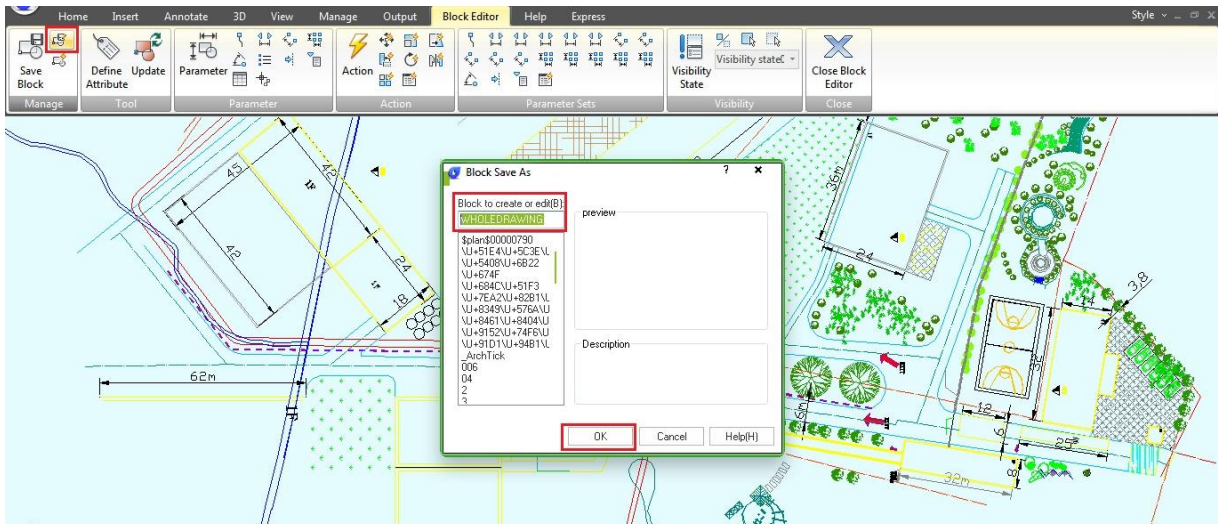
Home Insert Annotate 3D View Manage Output Block Editor Help Express

Style

Save Block
Manage

Define Attribute Update
Tool

Parameter
Parameter

Action
Action

Parameter Sets

Visibility State
Visibility states
Visibility

Close Block Editor
Close

Block Save As
?
×

Block to create or edit(B):
WHOLEDRAWING

$plan$00000790
\U+51E4\U+5C3E\L
\U+5408\U+6B22
\U+674F
\U+684C\U+51F3
\U+7EA2\U+82B1\L
\U+8349\U+576A\U
\U+8461\U+8404\U
\U+9152\U+74F6\U
\U+91D1\U+94B1\L
_ArchTick
006
04
2
3

preview

Description

OK
Cancel
Help(H)

45
42
18
42
24
18
62m
36m
24
3.8
14
35
12
6
25
32m
8
5m